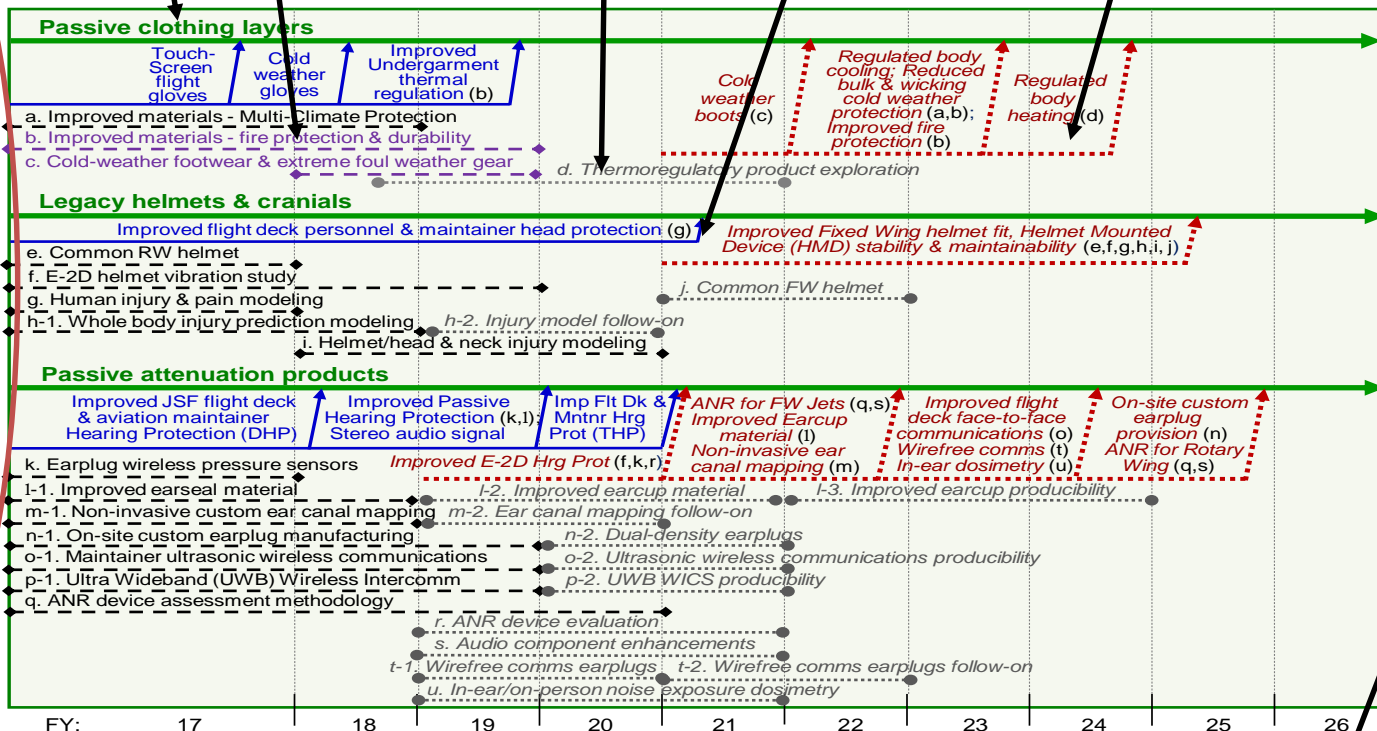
Passive clothing layers

Touch-Screen flight gloves

Cold weather gloves

Improved Undergarment thermal regulation (b)

Cold weather boots (c)

Regulated body cooling; Reduced bulk & wicking cold weather protection (a,b); Improved fire protection (b)

Regulated body heating (d)

a. Improved materials - Multi-Climate Protection

b. Improved materials - fire protection & durability

c. Cold-weather footwear & extreme foul weather gear

d. Thermoregulatory product exploration

Legacy helmets & cranials

Improved flight deck personnel & maintainer head protection (g)

Improved Fixed Wing helmet fit, Helmet Mounted Device (HMD) stability & maintainability (e,f,g,h,i, j)

e. Common RW helmet

f. E-2D helmet vibration study

g. Human injury & pain modeling

j. Common FW helmet

h-1. Whole body injury prediction modeling

h-2. Injury model follow-on

i. Helmet/head & neck injury modeling

Passive attenuation products

Improved JSF flight deck & aviation maintainer Hearing Protection (DHP)

Improved Passive Hearing Protection (k,l); Stereo audio signal

Imp Flt Dk & Mntnr Hrg Prot (THP)

ANR for FW Jets (q,s) Improved Earcup material (l) Non-invasive ear canal mapping (m)

Improved flight deck face-to-face communications (o) Wirefree comms (t) In-ear dosimetry (u)

On-site custom earplug provision (n) ANR for Rotary Wing (q,s)

Improved E-2D Hrg Prot (f,k,r)

k. Earplug wireless pressure sensors

l-1. Improved earseal material

l-2. Improved earcup material

l-3. Improved earcup producibility

m-1. Non-invasive custom ear canal mapping

m-2. Ear canal mapping follow-on

n-1. On-site custom earplug manufacturing

n-2. Dual-density earplugs

o-1. Maintainer ultrasonic wireless communications

o-2. Ultrasonic wireless communications producibility

p-1. Ultra Wideband (UWB) Wireless Intercomm

p-2. UWB WICS producibility

q. ANR device assessment methodology

r. ANR device evaluation

s. Audio component enhancements

t-1. Wirefree comms earplugs

t-2. Wirefree comms earplugs follow-on

u. In-ear/on-person noise exposure dosimetry

FY: 17 18 19 20 21 22 23 24 25 26